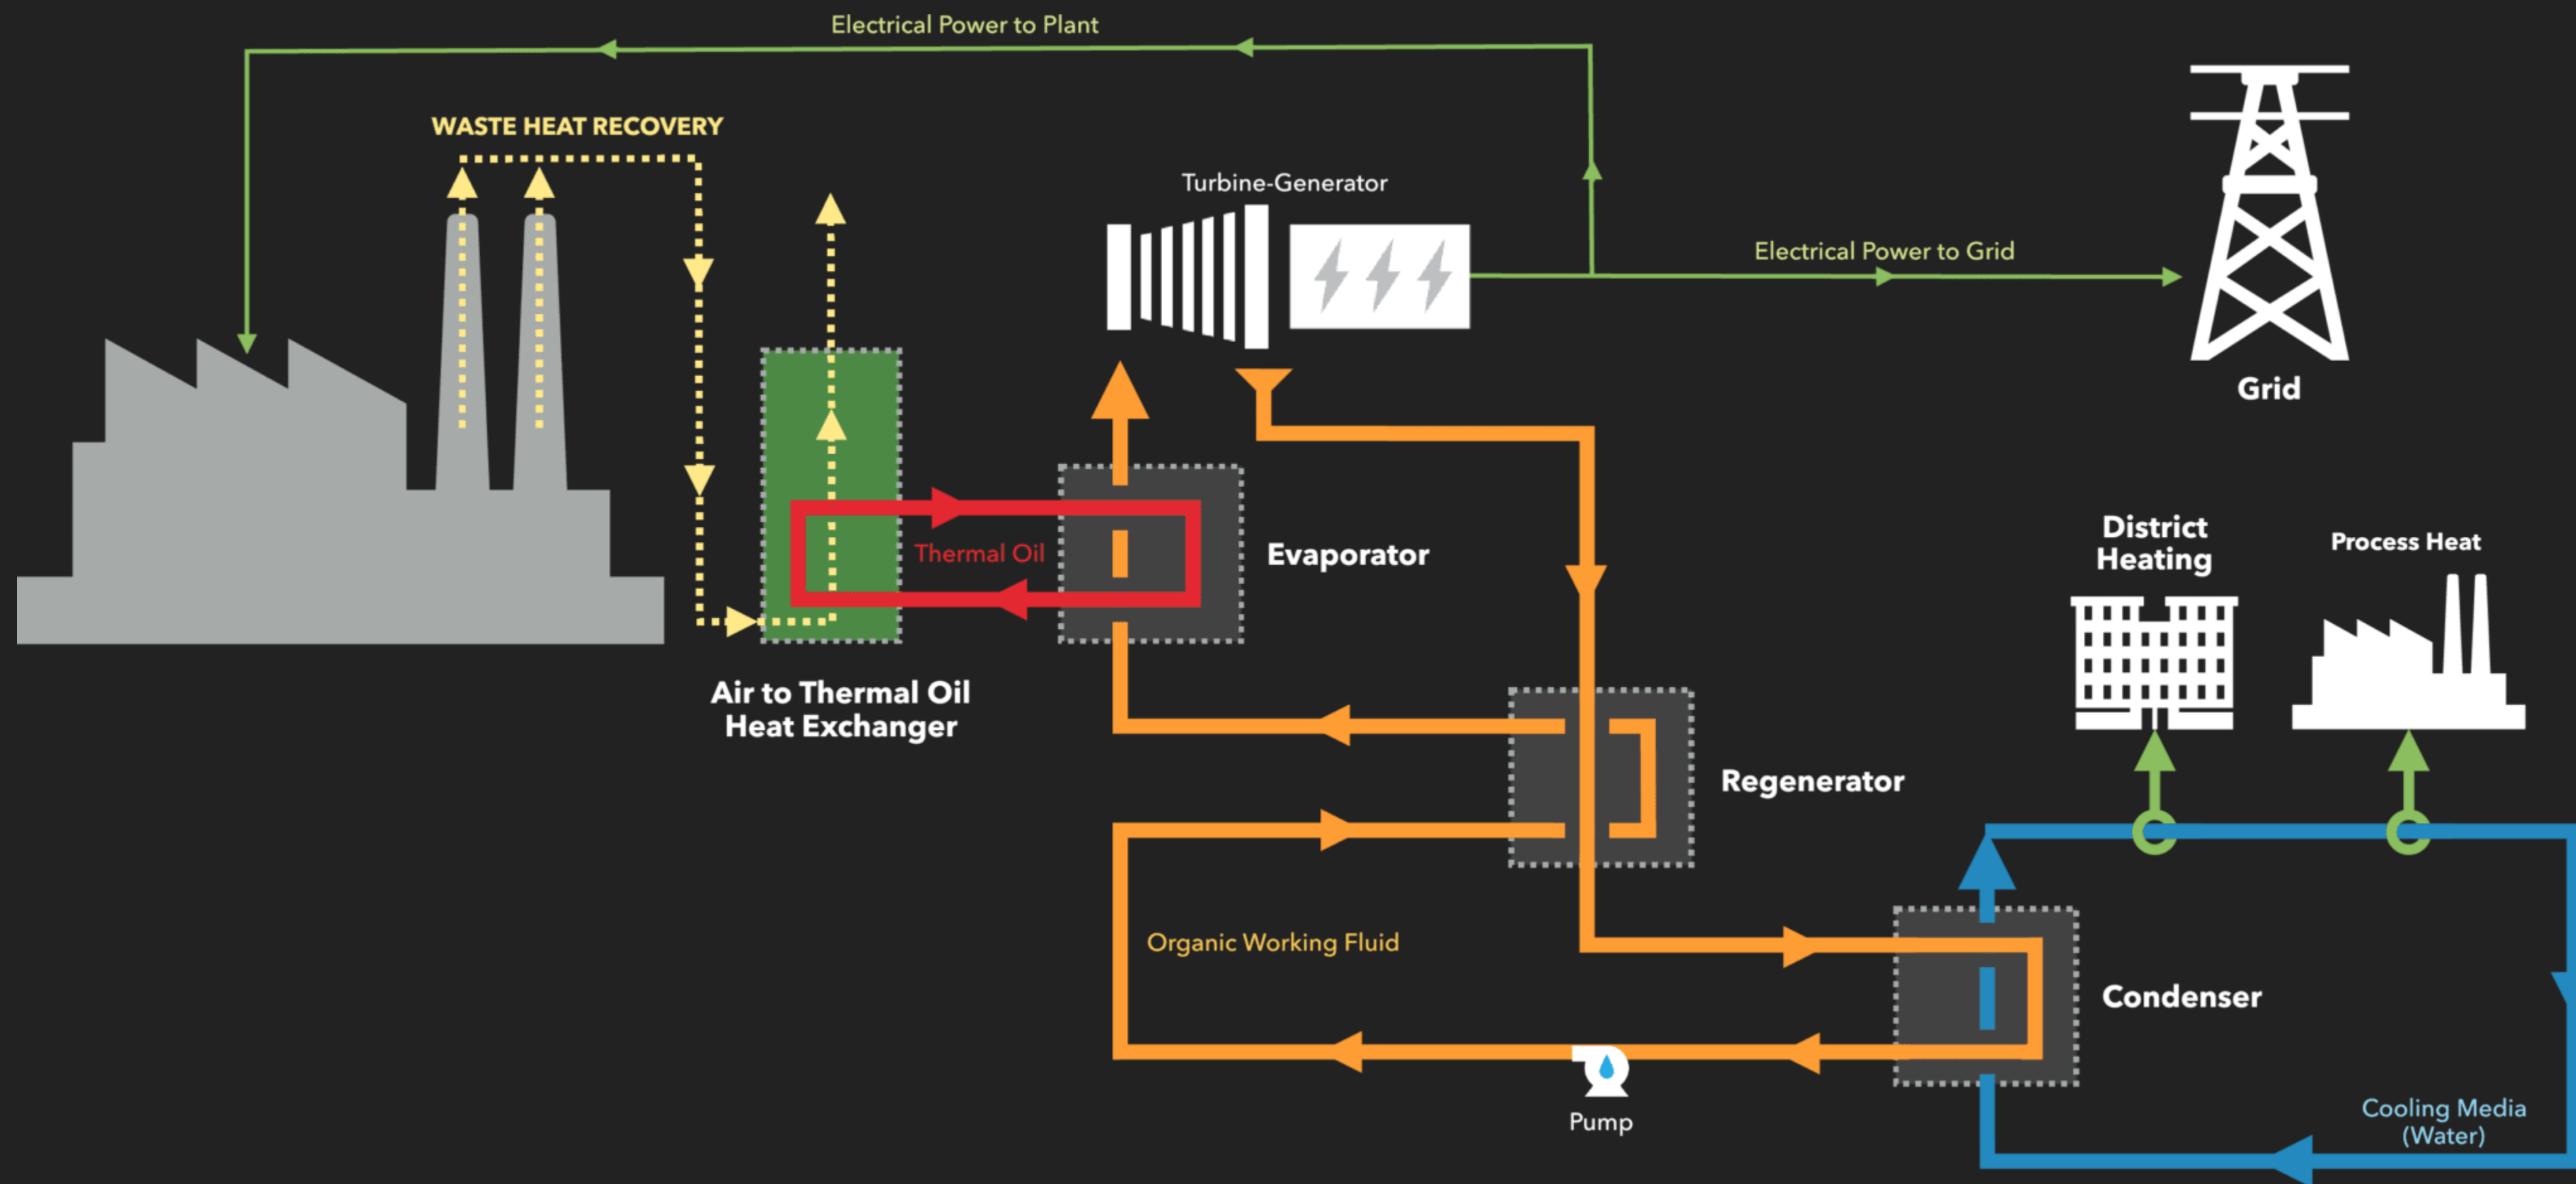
Electrical Power to Plant

WASTE HEAT RECOVERY

Turbine-Generator

Electrical Power to Grid

Grid

Thermal Oil

Evaporator

District Heating

Process Heat

Air to Thermal Oil Heat Exchanger

Regenerator

Organic Working Fluid

Condenser

Pump

Cooling Media (Water)